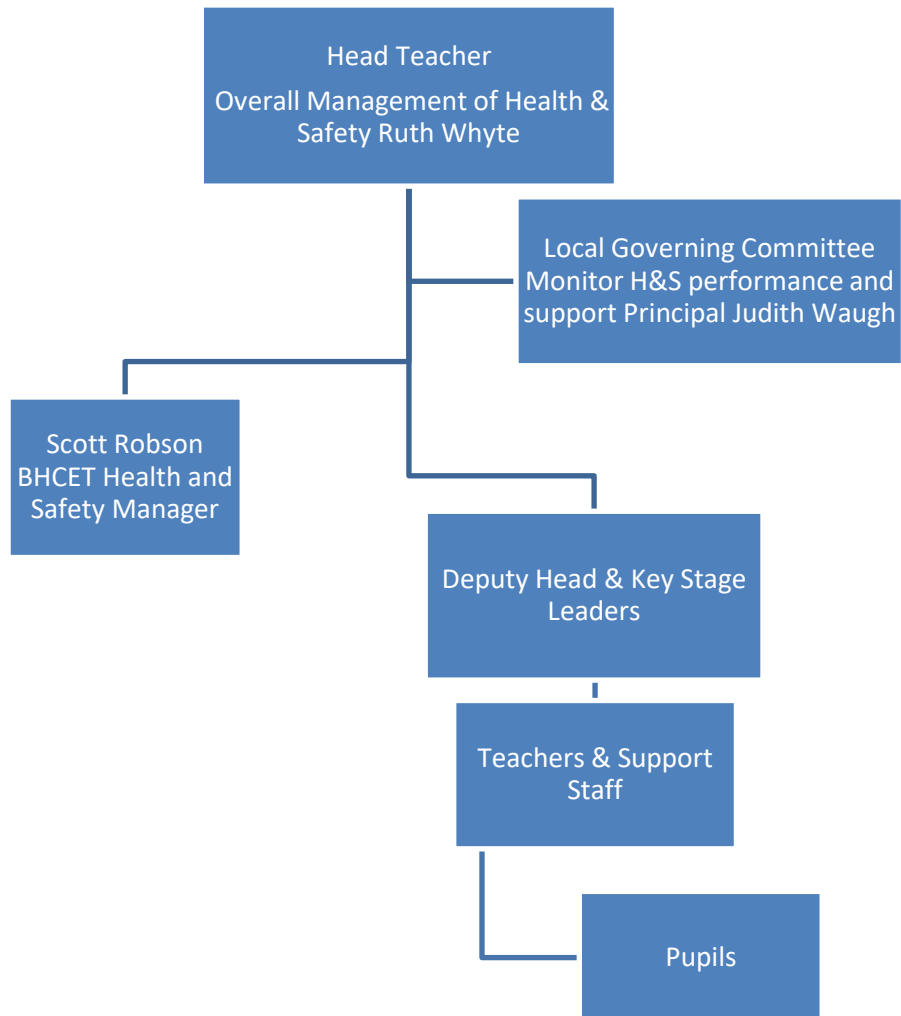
Head Teacher

Overall Management of Health & Safety Ruth Whyte

Local Governing Committee Monitor H&S performance and support Principal Judith Waugh

Scott Robson BHCET Health and Safety Manager

Deputy Head & Key Stage Leaders

Teachers & Support Staff

Pupils